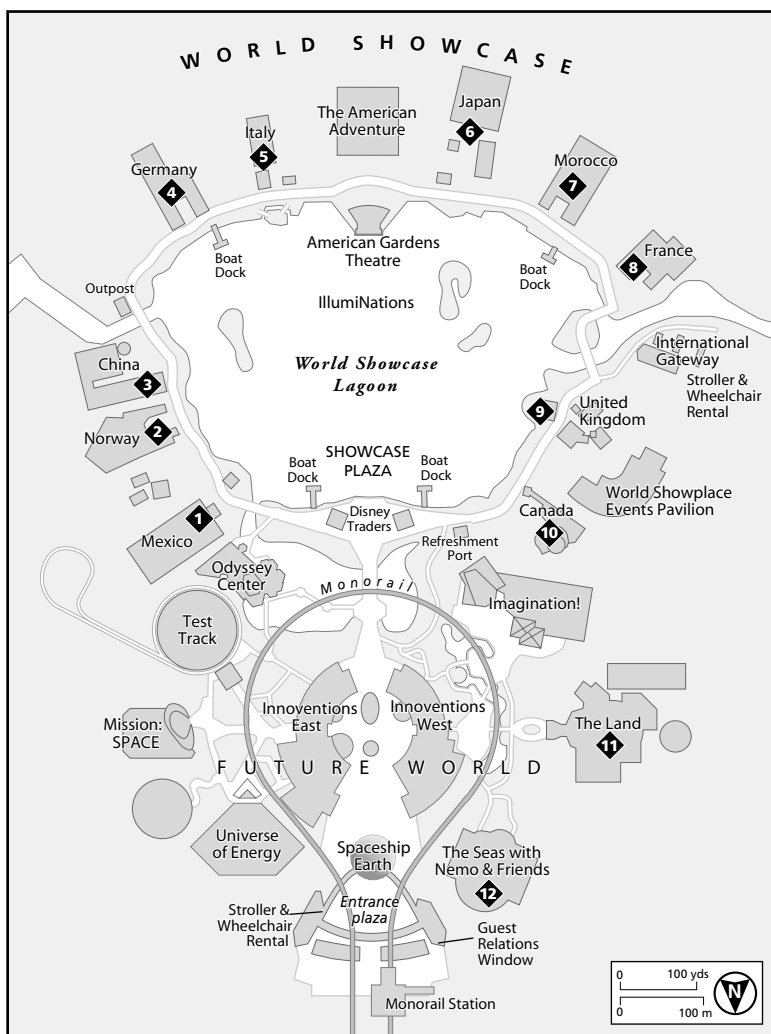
WORLD SHOWCASE

The American Adventure
Japan
6
Italy
5
Germany
4
Morocco
7
France
8
Boat Dock
American Gardens Theatre
Boat Dock
Outpost
IllumiNations
International Gateway
Stroller & Wheelchair Rental
China
3
*World Showcase Lagoon*
9
United Kingdom
Norway
2
SHOWCASE PLAZA
Boat Dock
Boat Dock
World Showplace Events Pavilion
1
Mexico
Disney Traders
Canada
10
Refreshment Port
Odyssey Center
Monorail
Imagination!
Test Track
Innoventions East
Innoventions West
Mission: SPACE
The Land
11
FUTURE WORLD
Universe of Energy
Spaceship Earth
The Seas with Nemo & Friends
12
*Entrance plaza*
Stroller & Wheelchair Rental
Guest Relations Window
Monorail Station
0
100 yds
0
100 m
N